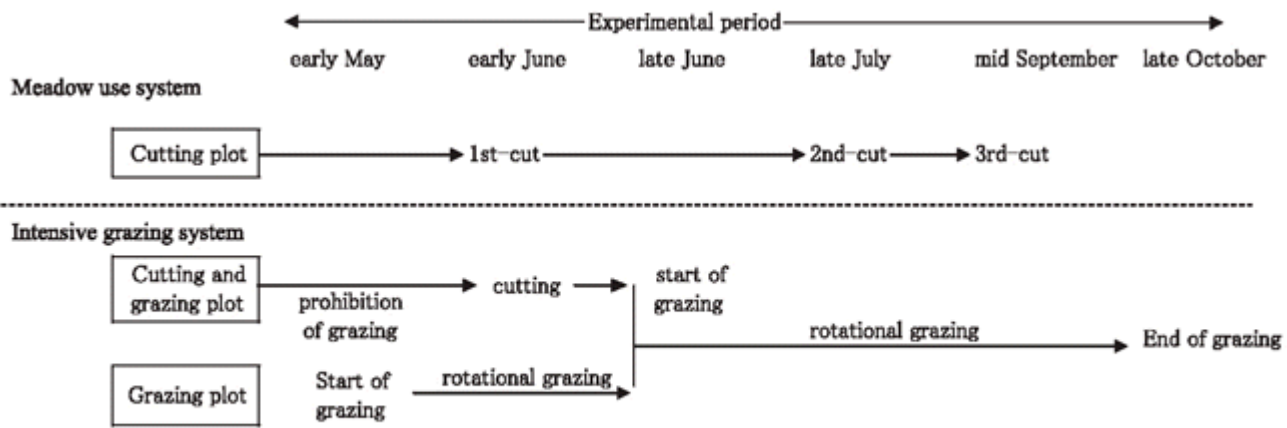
Experimental period

early May early June late June late July mid September late October

Meadow use system

Cutting plot

1st–cut

2nd–cut

3rd–cut

Intensive grazing system

Cutting and grazing plot

prohibition of grazing

cutting

start of grazing

rotational grazing

End of grazing

Grazing plot

Start of grazing

rotational grazing